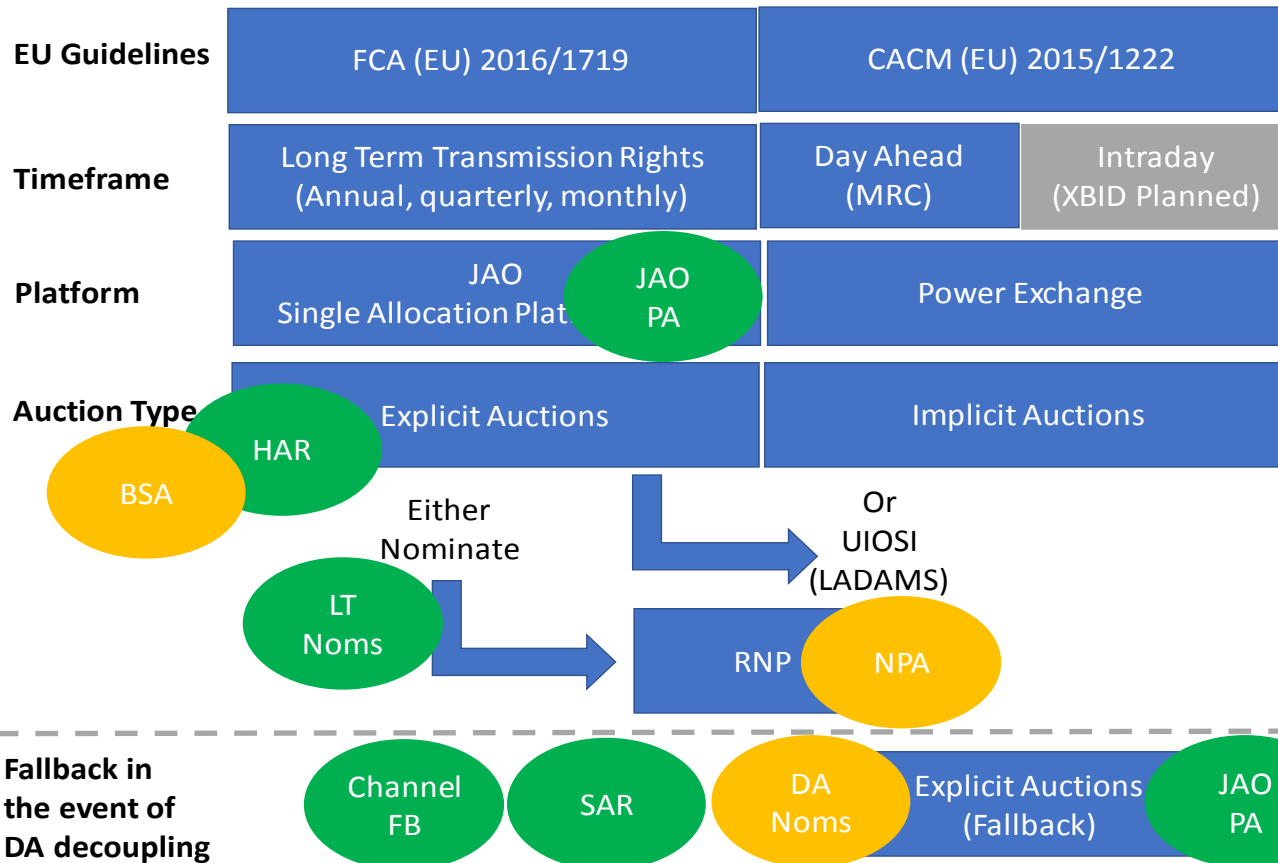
EU Guidelines

FCA (EU) 2016/1719

CACM (EU) 2015/1222

Timeframe

Long Term Transmission Rights (Annual, quarterly, monthly)

Day Ahead (MRC)

Intraday (XBID Planned)

Platform

JAO Single Allocation Plat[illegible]

JAO PA

Power Exchange

Auction Type

Explicit Auctions

Implicit Auctions

HAR

BSA

Either Nominate

Or UIOSI (LADAMS)

LT Noms

RNP

NPA

Fallback in the event of DA decoupling

Channel FB

SAR

DA Noms

Explicit Auctions (Fallback)

JAO PA